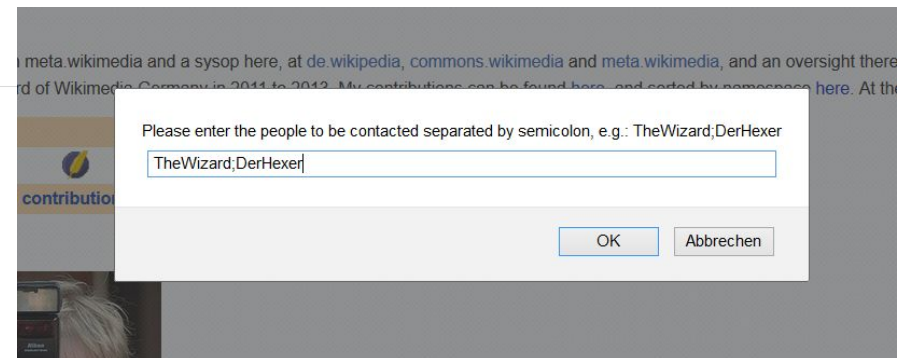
meta.wikimedia and a sysop here, at de.wikipedia, commons.wikimedia and meta.wikimedia, and an oversight there

rd of Wikimedia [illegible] here. At th

contributio

Please enter the people to be contacted separated by semicolon, e.g.: TheWizard;DerHexer

TheWizard;DerHexer

OK

Abbrechen